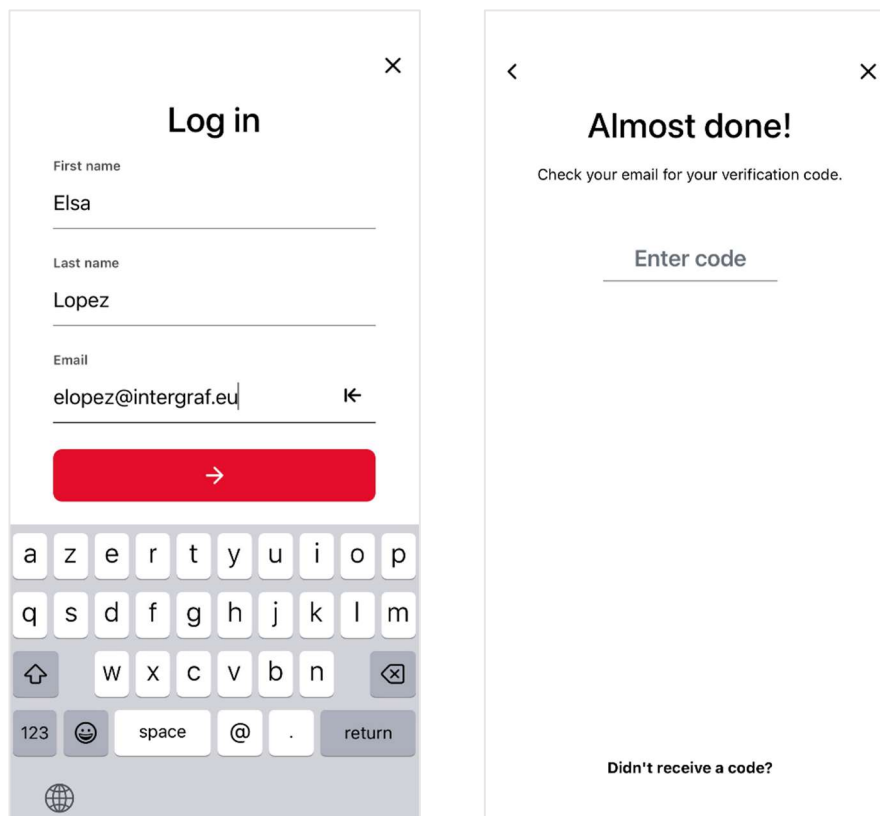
×

Log in

First name

Elsa

Last name

Lopez

Email

elopez@intergraf.eu

→

a z e r t y u i o p

q s d f g h j k l m

w x c v b n

123 space @ . return

<

×

Almost done!

Check your email for your verification code.

Enter code

Didn't receive a code?